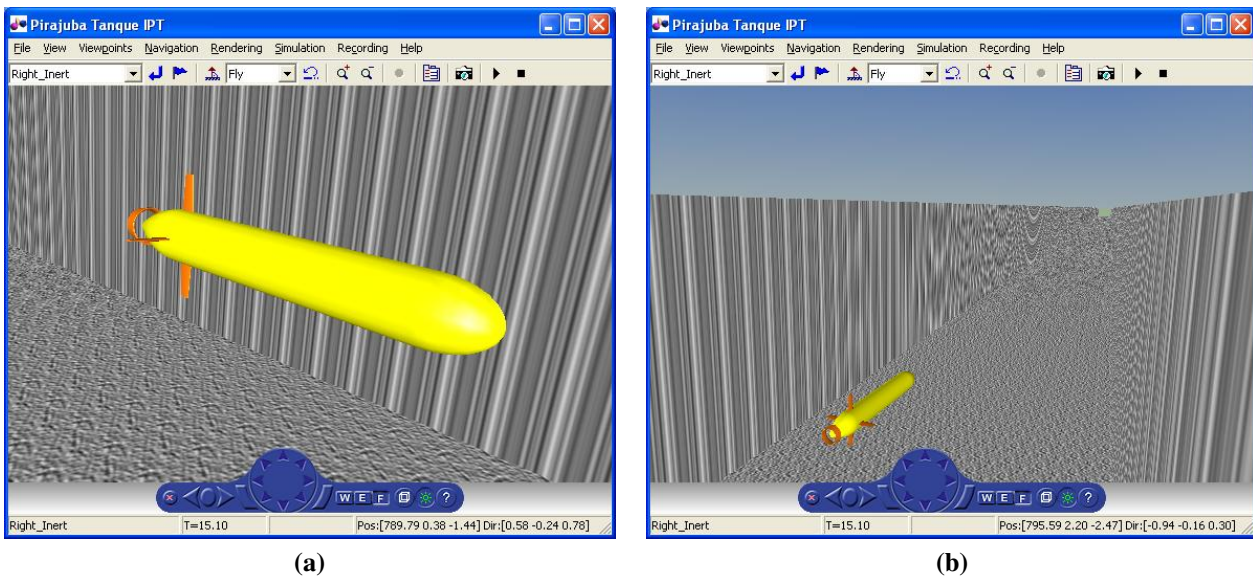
Pirajuba Tanque IPT

File View Viewpoints Navigation Rendering Simulation Recording Help

Right_Inert

Fly

W E F ?

Right_Inert T=15.10 Pos:[789.79 0.38 -1.44] Dir:[0.58 -0.24 0.78]

(a)

Pirajuba Tanque IPT

File View Viewpoints Navigation Rendering Simulation Recording Help

Right_Inert

Fly

W E F ?

Right_Inert T=15.10 Pos:[795.59 2.20 -2.47] Dir:[-0.94 -0.16 0.30]

(b)